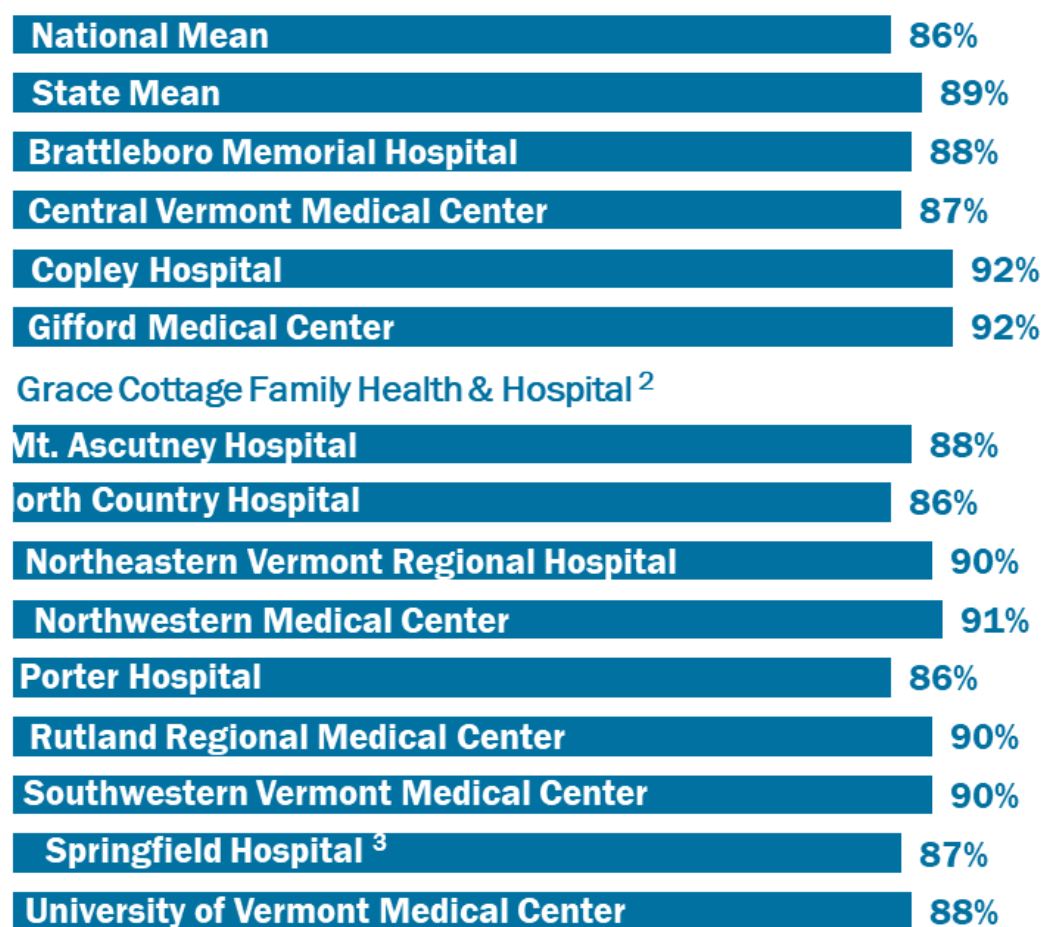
National Mean 86%
State Mean 89%
Brattleboro Memorial Hospital 88%
Central Vermont Medical Center 87%
Copley Hospital 92%
Gifford Medical Center 92%
Grace Cottage Family Health & Hospital $^2$
Mt. Ascutney Hospital 88%
orth Country Hospital 86%
Northeastern Vermont Regional Hospital 90%
Northwestern Medical Center 91%
Porter Hospital 86%
Rutland Regional Medical Center 90%
Southwestern Vermont Medical Center 90%
Springfield Hospital $^3$ 87%
University of Vermont Medical Center 88%